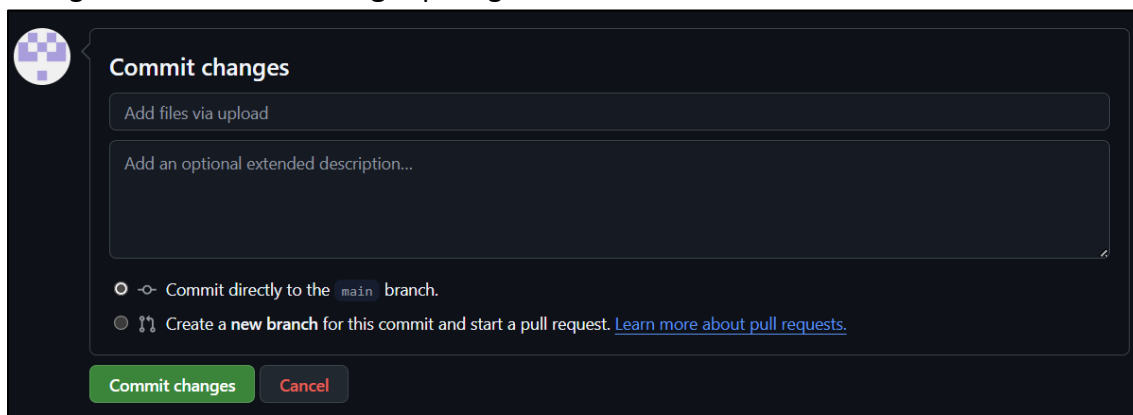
Commit changes

Add files via upload

Add an optional extended description...

Commit directly to the main branch.

Create a new branch for this commit and start a pull request. Learn more about pull requests.

Commit changes Cancel